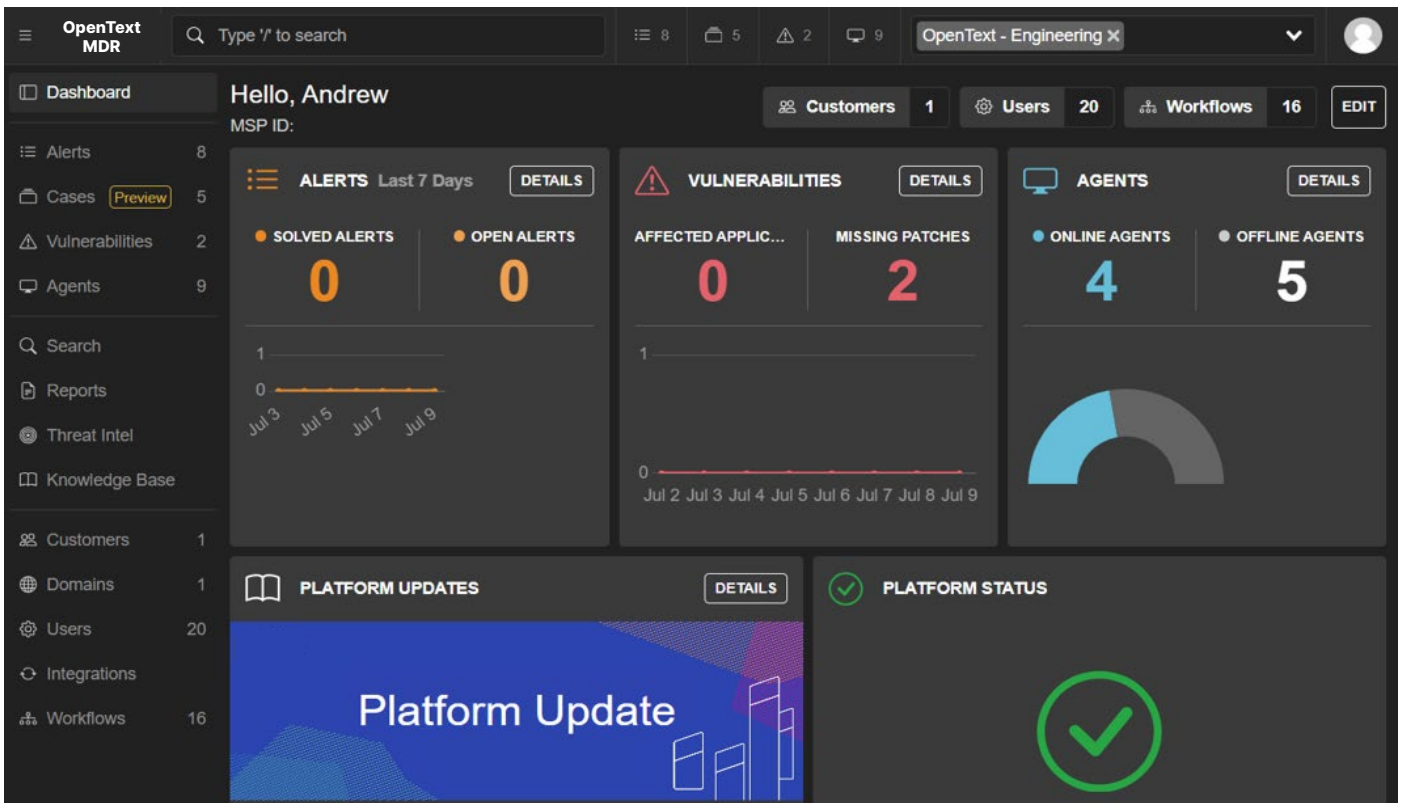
OpenText MDR
Type '/' to search
8 5 2 9
OpenText - Engineering ×

Dashboard
Alerts 8
Cases Preview 5
Vulnerabilities 2
Agents 9
Search
Reports
Threat Intel
Knowledge Base
Customers 1
Domains 1
Users 20
Integrations
Workflows 16

Hello, Andrew
MSP ID:

Customers 1
Users 20
Workflows 16
EDIT

ALERTS Last 7 Days
DETAILS
SOLVED ALERTS
0
OPEN ALERTS
0
1
0
Jul 3 Jul 5 Jul 7 Jul 9

VULNERABILITIES
DETAILS
AFFECTED APPLIC...
0
MISSING PATCHES
2
1
0
Jul 2 Jul 3 Jul 4 Jul 5 Jul 6 Jul 7 Jul 8 Jul 9

AGENTS
DETAILS
ONLINE AGENTS
4
OFFLINE AGENTS
5

PLATFORM UPDATES
DETAILS
Platform Update

PLATFORM STATUS